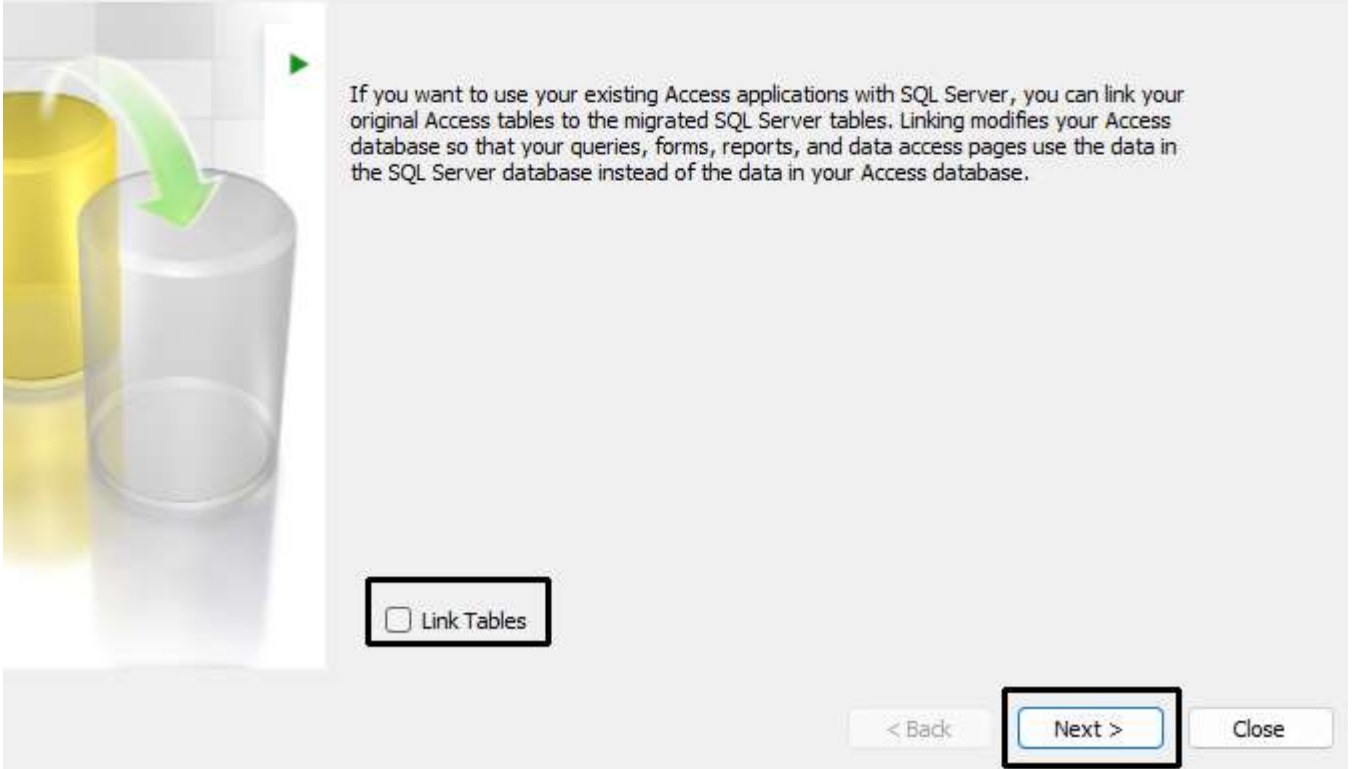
If you want to use your existing Access applications with SQL Server, you can link your original Access tables to the migrated SQL Server tables. Linking modifies your Access database so that your queries, forms, reports, and data access pages use the data in the SQL Server database instead of the data in your Access database.

Link Tables

< Back

Next >

Close